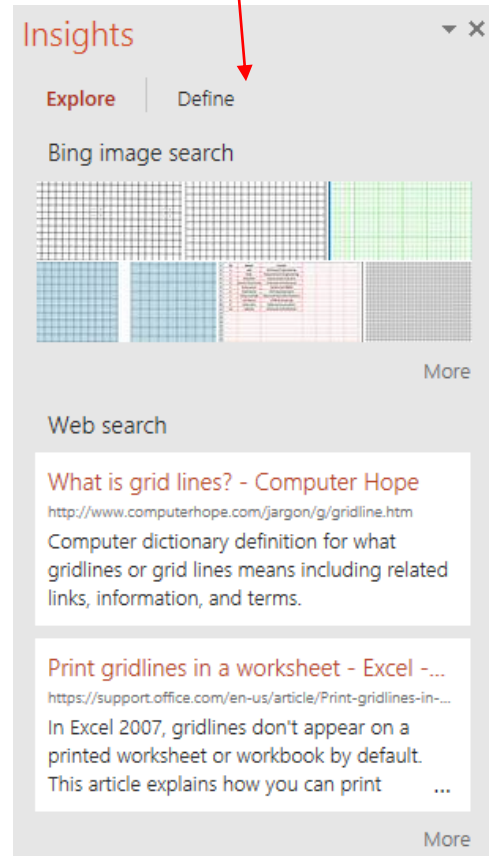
Insights

Explore | Define

Bing image search

More

Web search

What is grid lines? - Computer Hope
http://www.computerhope.com/jargon/g/gridline.htm
Computer dictionary definition for what gridlines or grid lines means including related links, information, and terms.

Print gridlines in a worksheet - Excel -...
https://support.office.com/en-us/article/Print-gridlines-in-...
In Excel 2007, gridlines don't appear on a printed worksheet or workbook by default. This article explains how you can print ...

More